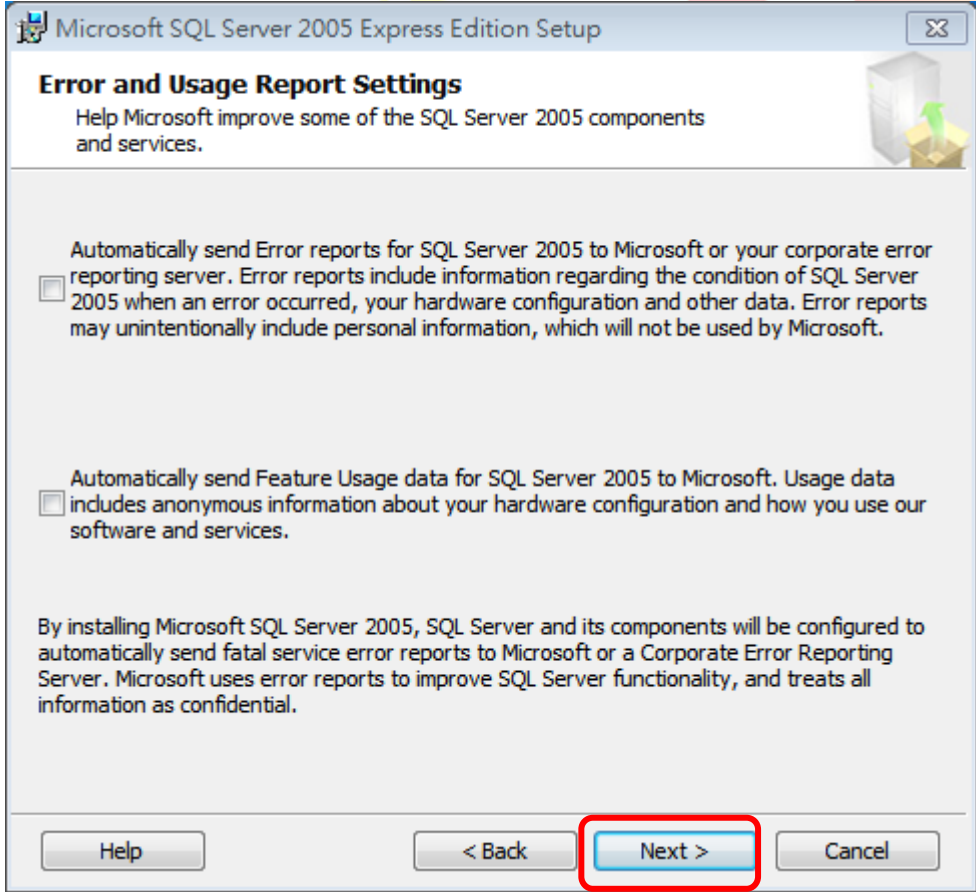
Microsoft SQL Server 2005 Express Edition Setup

Error and Usage Report Settings

Help Microsoft improve some of the SQL Server 2005 components and services.

Automatically send Error reports for SQL Server 2005 to Microsoft or your corporate error reporting server. Error reports include information regarding the condition of SQL Server 2005 when an error occurred, your hardware configuration and other data. Error reports may unintentionally include personal information, which will not be used by Microsoft.

Automatically send Feature Usage data for SQL Server 2005 to Microsoft. Usage data includes anonymous information about your hardware configuration and how you use our software and services.

By installing Microsoft SQL Server 2005, SQL Server and its components will be configured to automatically send fatal service error reports to Microsoft or a Corporate Error Reporting Server. Microsoft uses error reports to improve SQL Server functionality, and treats all information as confidential.

Help

< Back

Next >

Cancel